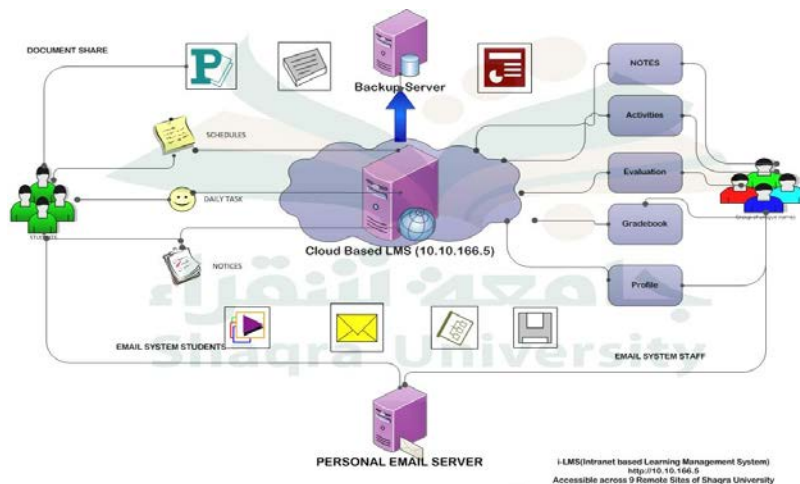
DOCUMENT SHARE

Backup Server

NOTES

Activities

SCHEDULES

Evaluation

DAILY TASK

STUDENTS

Gradebook

Cloud Based LMS (10.10.166.5)

NOTICES

Profile

جامعة شقراء
Shaqra University

EMAIL SYSTEM STUDENTS

EMAIL SYSTEM STAFF

PERSONAL EMAIL SERVER

i-LMS(Intranet based Learning Management System)
http://10.10.166.5
Accessible across 9 Remote Sites of Shaqra University